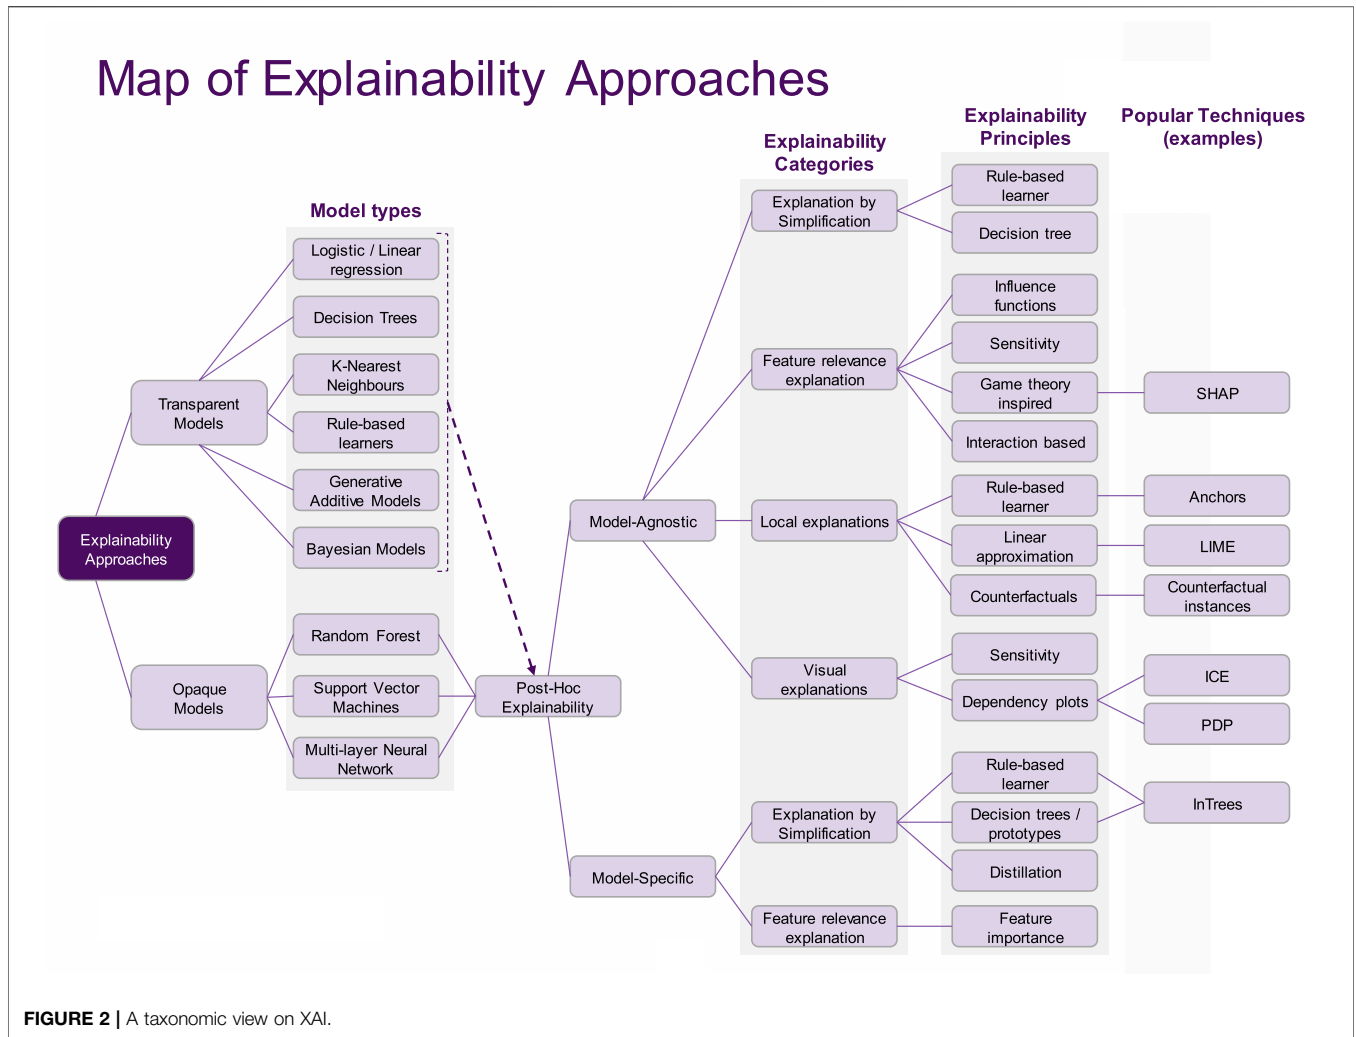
Map of Explainability Approaches

Model types

Explainability Categories

Explainability Principles

Popular Techniques (examples)

Explainability Approaches

Transparent Models

Opaque Models

Logistic / Linear regression

Decision Trees

K-Nearest Neighbours

Rule-based learners

Generative Additive Models

Bayesian Models

Random Forest

Support Vector Machines

Multi-layer Neural Network

Post-Hoc Explainability

Model-Agnostic

Model-Specific

Explanation by Simplification

Feature relevance explanation

Local explanations

Visual explanations

Explanation by Simplification

Feature relevance explanation

Rule-based learner

Decision tree

Influence functions

Sensitivity

Game theory inspired

Interaction based

Rule-based learner

Linear approximation

Counterfactuals

Sensitivity

Dependency plots

Rule-based learner

Decision trees / prototypes

Distillation

Feature importance

SHAP

Anchors

LIME

Counterfactual instances

ICE

PDP

InTrees

FIGURE 2 | A taxonomic view on XAI.